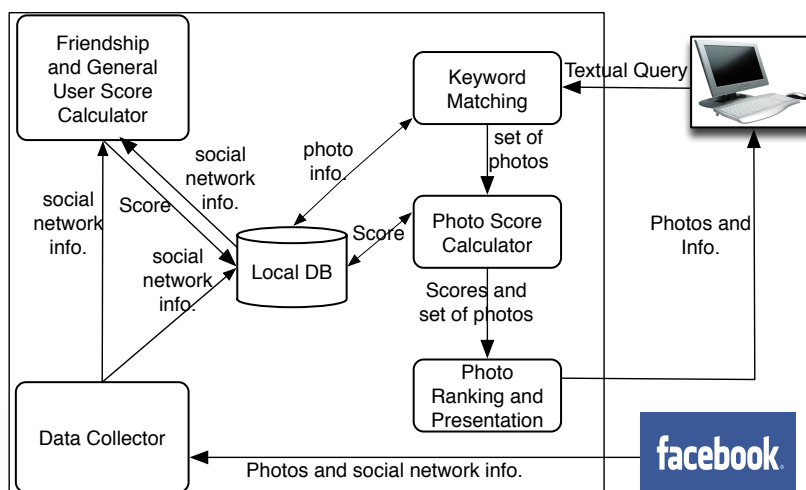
Friendship and General User Score Calculator

Keyword Matching

Textual Query

social network info.

photo info.

set of photos

social network info.

Score

social network info.

Local DB

Score

Photo Score Calculator

Photos and Info.

Scores and set of photos

Photo Ranking and Presentation

Data Collector

Photos and social network info.

facebook.